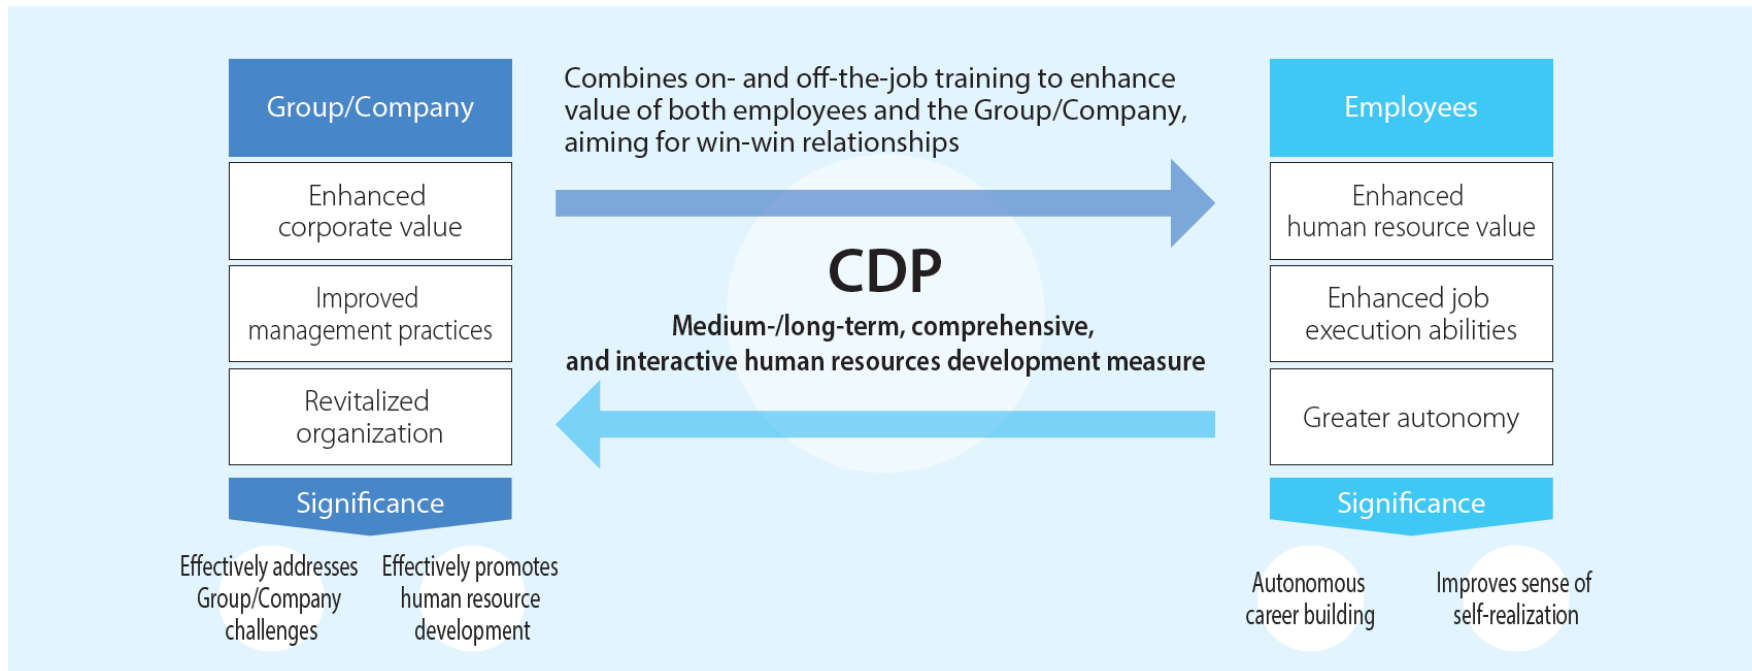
Group/Company

Enhanced corporate value

Improved management practices

Revitalized organization

Significance

Effectively addresses Group/Company challenges

Effectively promotes human resource development

Combines on- and off-the-job training to enhance value of both employees and the Group/Company, aiming for win-win relationships

CDP

Medium-/long-term, comprehensive, and interactive human resources development measure

Employees

Enhanced human resource value

Enhanced job execution abilities

Greater autonomy

Significance

Autonomous career building

Improves sense of self-realization